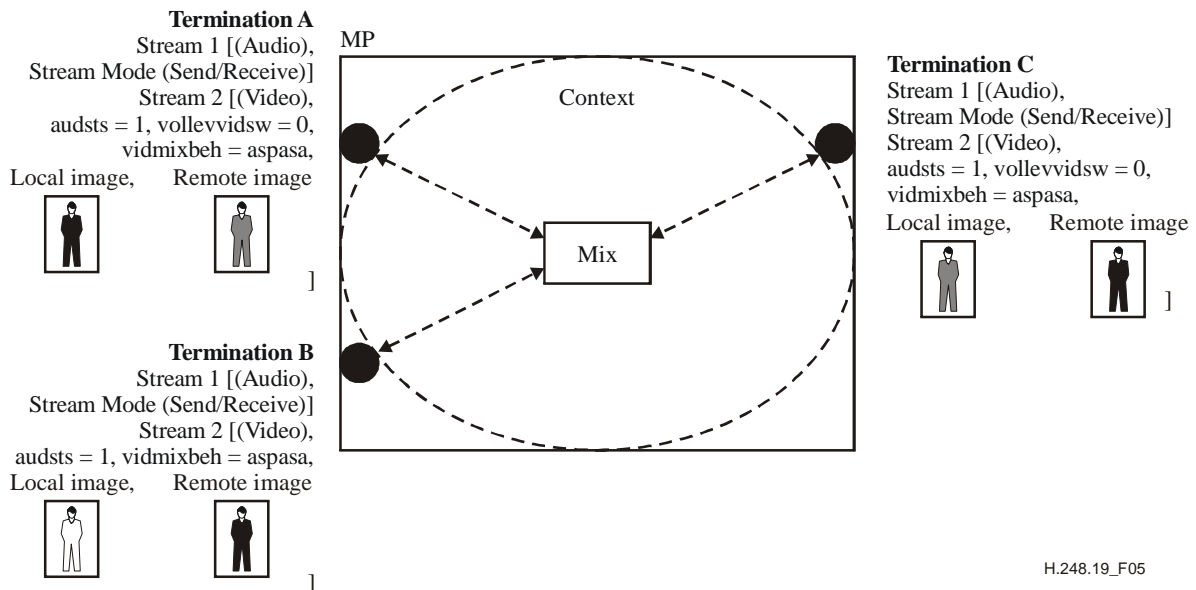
**Termination A**
Stream 1 [(Audio),
Stream Mode (Send/Receive)]
Stream 2 [(Video),
audsts = 1, vollevvidsw = 0,
vidmixbeh = aspasa,
Local image, Remote image
]

MP

Context

Mix

**Termination C**
Stream 1 [(Audio),
Stream Mode (Send/Receive)]
Stream 2 [(Video),
audsts = 1, vollevvidsw = 0,
vidmixbeh = aspasa,
Local image, Remote image
]

**Termination B**
Stream 1 [(Audio),
Stream Mode (Send/Receive)]
Stream 2 [(Video),
audsts = 1, vidmixbeh = aspasa,
Local image, Remote image
]

H.248.19_F05